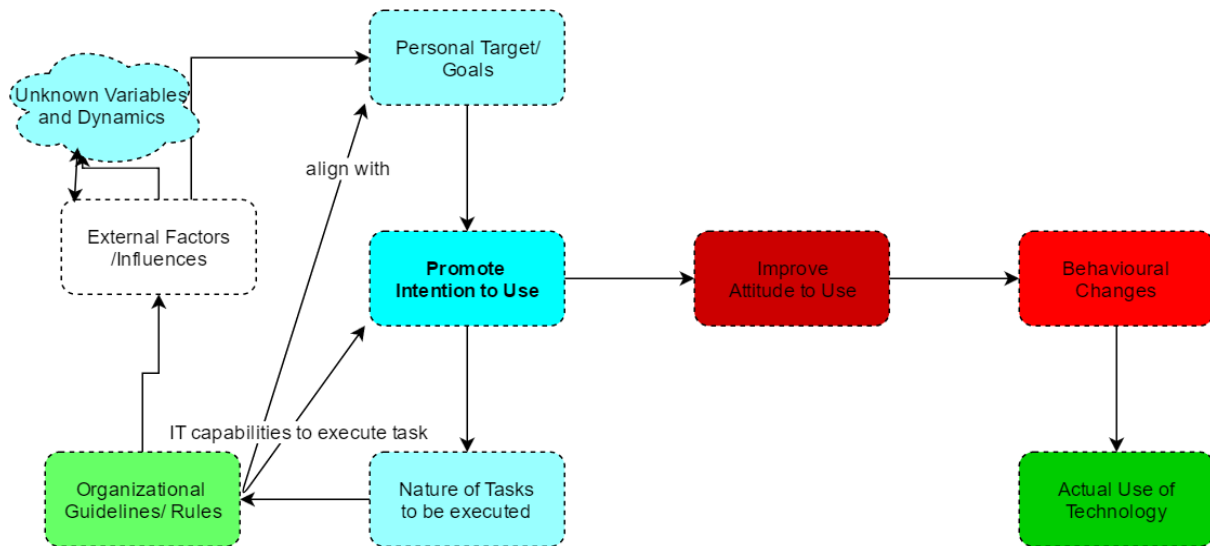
Unknown Variables and Dynamics

Personal Target/ Goals

align with

External Factors /Influences

Promote Intention to Use

Improve Attitude to Use

Behavioural Changes

IT capabilities to execute task

Organizational Guidelines/ Rules

Nature of Tasks to be executed

Actual Use of Technology